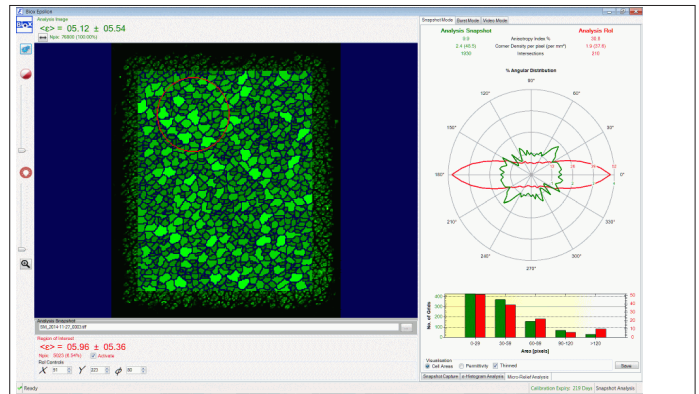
Ibis Epiflux

Analysis Image
<ε> = 05.12 ± 05.54
Npix: 76800 (100.00%)

Analysis Snapshot
IBS_2014-11-27_0003.tiff

Region of Interest
<ε> = 05.96 ± 05.36
Npix: 5023 (6.54%)
Activate
RoI Controls
X 91 Y 223 80

Ready

Snapshot Mode | Event Mode | Video Mode

| Analysis Snapshot | | Analysis RoI |
|---|---|---|
| 9.9 | Anisotropy Index % | 38.8 |
| 2.4 (40.5) | Corner Density per pixel (per mm²) | 1.9 (37.6) |
| 1950 | Intersections | 310 |

% Angular Distribution

90°
120°
60°
150°
30°
180°
0°
210°
330°
240°
300°
270°
0 2 4 6 8 10 12

No. of Grids
Area (pixels)
0-29
30-59
60-89
90-120
>120

Visualisation
Cell Areas
Pointillistic
Thinned
Save

Snapshot Capture | e-Histogram Analysis | Micro-Relief Analysis

Calibration Expiry: 219 Days | Snapshot Analysis